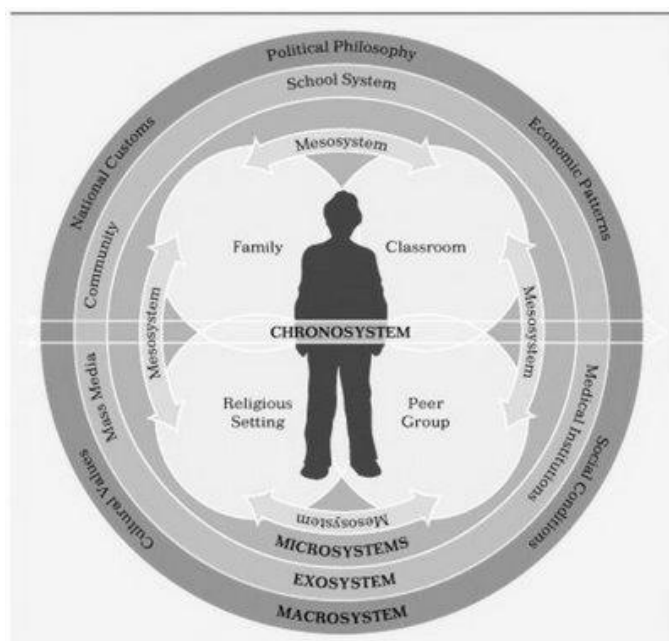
Political Philosophy
School System
National Customs
Economic Patterns
Mesosystem
Community
Family
Classroom
Mesosystem
Mesosystem
CHRONOSYSTEM
Mass Media
Medical Institutions
Religious Setting
Peer Group
Cultural Values
Social Conditions
Mesosystem
MICROSYSTEMS
EXOSYSTEM
MACROSYSTEM